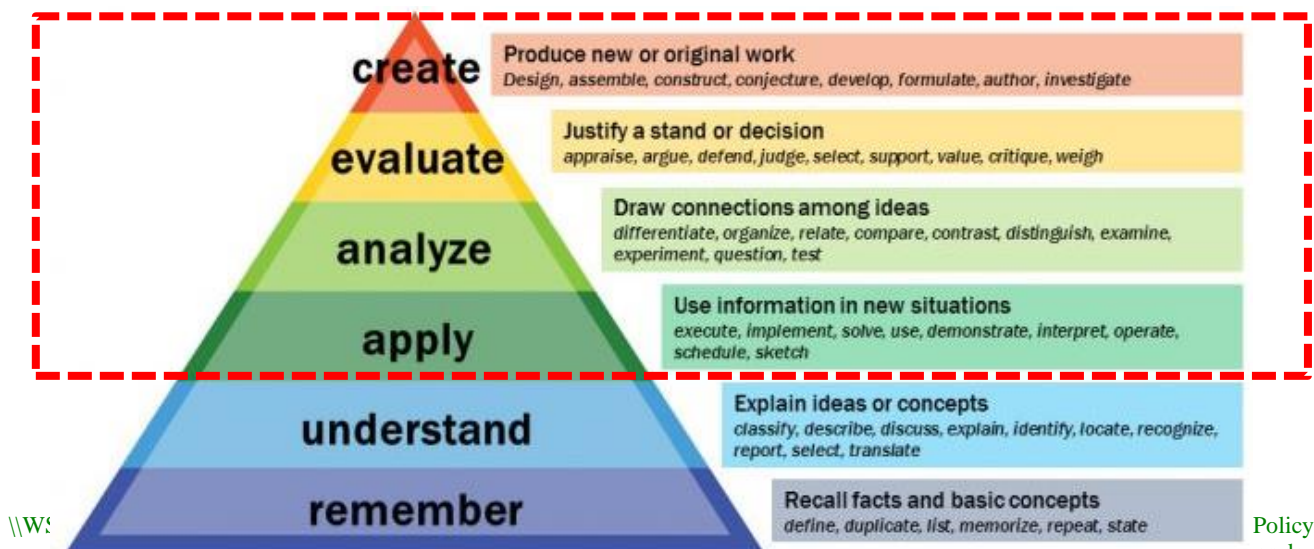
create

Produce new or original work
Design, assemble, construct, conjecture, develop, formulate, author, investigate

evaluate

Justify a stand or decision
appraise, argue, defend, judge, select, support, value, critique, weigh

analyze

Draw connections among ideas
differentiate, organize, relate, compare, contrast, distinguish, examine, experiment, question, test

apply

Use information in new situations
execute, implement, solve, use, demonstrate, interpret, operate, schedule, sketch

understand

Explain ideas or concepts
classify, describe, discuss, explain, identify, locate, recognize, report, select, translate

remember

Recall facts and basic concepts
define, duplicate, list, memorize, repeat, state

\\WS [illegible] Policy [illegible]